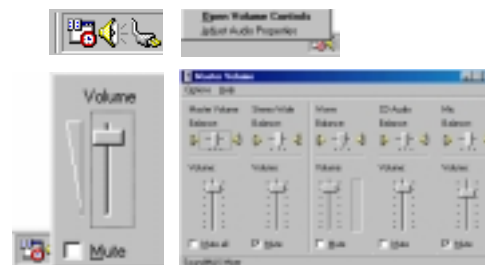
Open Volume Controls
Adjust Audio Properties

Volume

Mute

Master Volume
Options Help

| Master Volume | Stereo Mute | Wave | 3D Audio | Mic |
|---|---|---|---|---|
| Balance | Balance | Balance | Balance | Balance |
| Volume | Volume | Volume | Volume | Volume |
| Mute all | Mute | Mute | Mute | Mute |

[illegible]